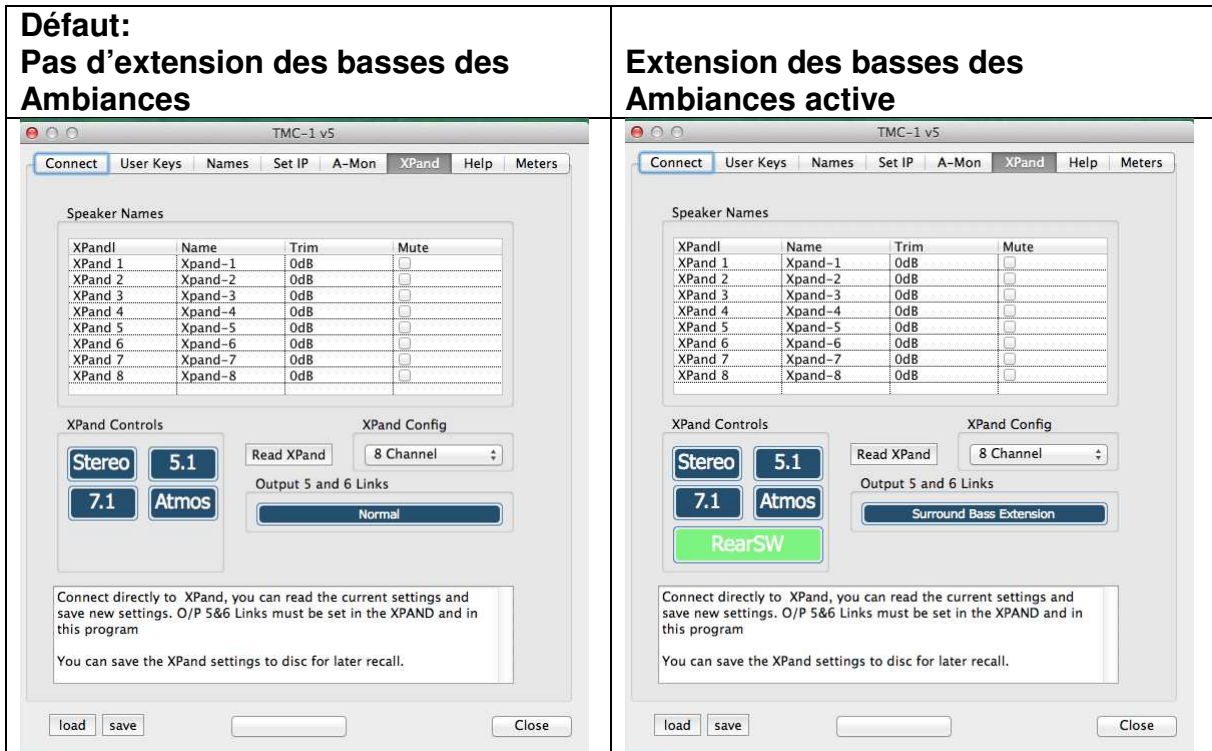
**Défaut:
Pas d'extension des basses des Ambiances**

TMC-1 v5

Connect | User Keys | Names | Set IP | A-Mon | XPand | Help | Meters

Speaker Names

| XPandl | Name | Trim | Mute |
|---|---|---|---|
| XPand 1 | Xpand-1 | 0dB | |
| XPand 2 | Xpand-2 | 0dB | |
| XPand 3 | Xpand-3 | 0dB | |
| XPand 4 | Xpand-4 | 0dB | |
| XPand 5 | Xpand-5 | 0dB | |
| XPand 6 | Xpand-6 | 0dB | |
| XPand 7 | Xpand-7 | 0dB | |
| XPand 8 | Xpand-8 | 0dB | |

XPand Controls

Stereo 5.1 7.1 Atmos

Read XPand

XPand Config

8 Channel

Output 5 and 6 Links

Normal

Connect directly to XPand, you can read the current settings and save new settings. O/P 5&6 Links must be set in the XPAND and in this program

You can save the XPand settings to disc for later recall.

load save Close

**Extension des basses des Ambiances active**

TMC-1 v5

Connect | User Keys | Names | Set IP | A-Mon | XPand | Help | Meters

Speaker Names

| XPandl | Name | Trim | Mute |
|---|---|---|---|
| XPand 1 | Xpand-1 | 0dB | |
| XPand 2 | Xpand-2 | 0dB | |
| XPand 3 | Xpand-3 | 0dB | |
| XPand 4 | Xpand-4 | 0dB | |
| XPand 5 | Xpand-5 | 0dB | |
| XPand 6 | Xpand-6 | 0dB | |
| XPand 7 | Xpand-7 | 0dB | |
| XPand 8 | Xpand-8 | 0dB | |

XPand Controls

Stereo 5.1 7.1 Atmos RearSW

Read XPand

XPand Config

8 Channel

Output 5 and 6 Links

Surround Bass Extension

Connect directly to XPand, you can read the current settings and save new settings. O/P 5&6 Links must be set in the XPAND and in this program

You can save the XPand settings to disc for later recall.

load save Close